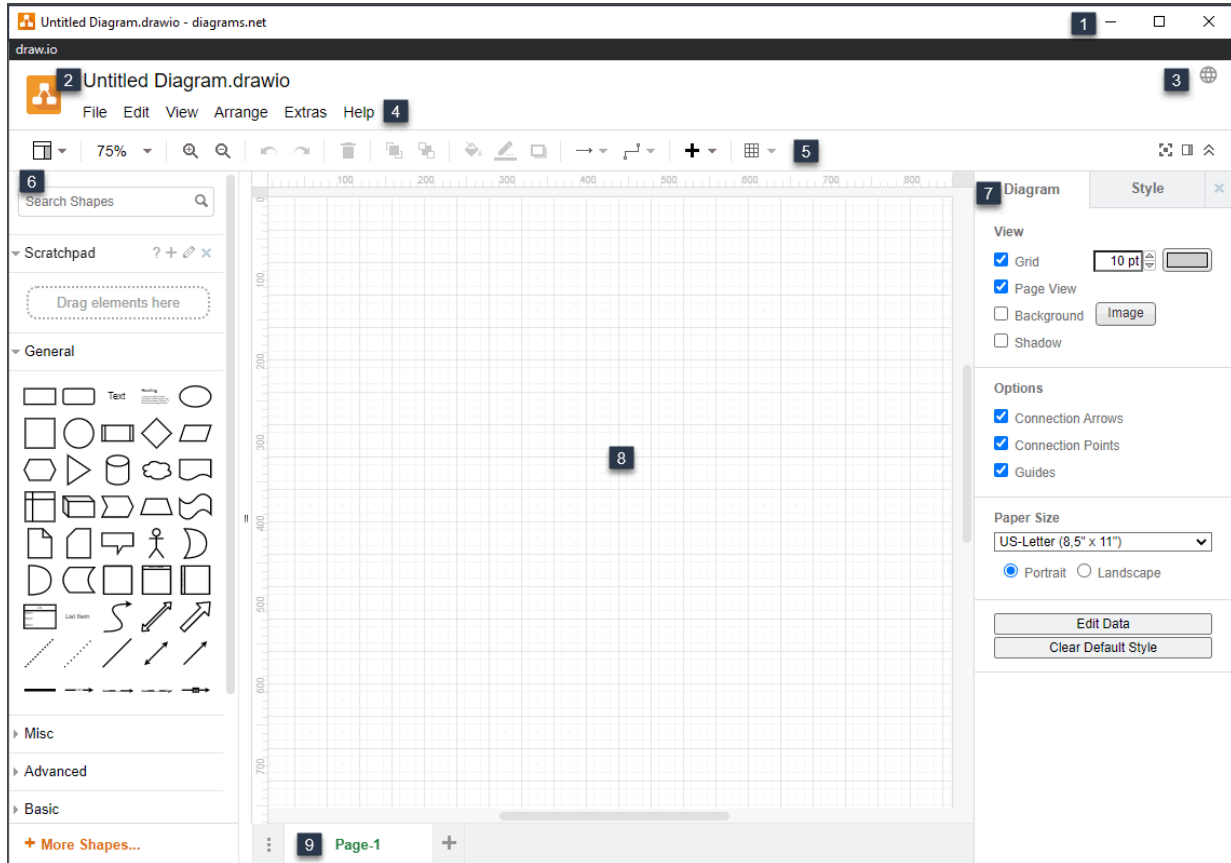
Untitled Diagram.drawio - diagrams.net

1

draw.io

2 Untitled Diagram.drawio

3

File Edit View Arrange Extras Help 4

75%

5

6

Search Shapes

Scratchpad

Drag elements here

General

Text

Heading

List Item

Misc

Advanced

Basic

+ More Shapes...

100 200 300 400 500 600 700 800

100 200 300 400 500 600 700

8

7 Diagram Style

View

Grid 10 pt

Page View

Background Image

Shadow

Options

Connection Arrows

Connection Points

Guides

Paper Size

US-Letter (8,5" x 11")

Portrait Landscape

Edit Data

Clear Default Style

9 Page-1